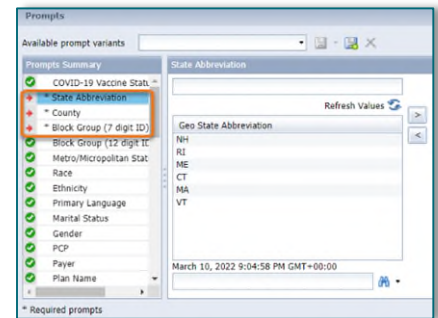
Prompts

Available prompt variants

Prompts Summary

COVID-19 Vaccine Statu
* State Abbreviation
* County
* Block Group (7 digit ID)
Block Group (12 digit ID
Metro/Micropolitan Stat
Race
Ethnicity
Primary Language
Marital Status
Gender
PCP
Payer
Plan Name

State Abbreviation

Refresh Values

Geo State Abbreviation
NH
RI
ME
CT
MA
VT

March 10, 2022 9:04:58 PM GMT+00:00

* Required prompts